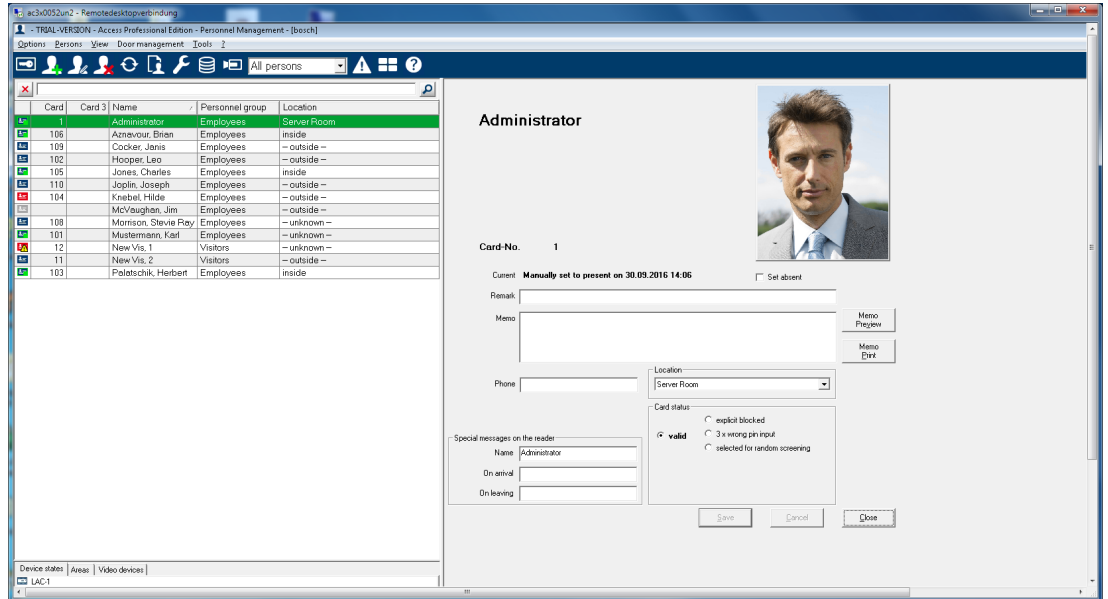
ac3x0052un2 - Remotedesktopverbindung

- TRIAL-VERSION - Access Professional Edition - Personnel Management - [bosch]

Options Persons View Door management Tools ?

All persons

| | Card | Card 3 | Name | Personnel group | Location |
|---|---|---|---|---|---|
| | 1 | | Administrator | Employees | Server Room |
| | 106 | | Aznavour, Brian | Employees | inside |
| | 109 | | Cocker, Janis | Employees | – outside – |
| | 102 | | Hooper, Leo | Employees | – outside – |
| | 105 | | Jones, Charles | Employees | inside |
| | 110 | | Joplin, Joseph | Employees | – outside – |
| | 104 | | Knebel, Hilde | Employees | – outside – |
| | | | McVaughan, Jim | Employees | – outside – |
| | 108 | | Morrison, Stevie Ray | Employees | – unknown – |
| | 101 | | Mustermann, Karl | Employees | – unknown – |
| | 12 | | New Vis, 1 | Visitors | – unknown – |
| | 11 | | New Vis, 2 | Visitors | – outside – |
| | 103 | | Palatschik, Herbert | Employees | inside |

Device states | Areas | Video devices

LAC-1

Administrator

Card-No. 1

Current Manually set to present on 30.09.2016 14:06

Set absent

Remark

Memo

Memo Preview

Memo Print

Phone

Location

Server Room

Card status

valid

explicit blocked

3 x wrong pin input

selected for random screening

Special messages on the reader

Name Administrator

On arrival

On leaving

Save

Cancel

Close